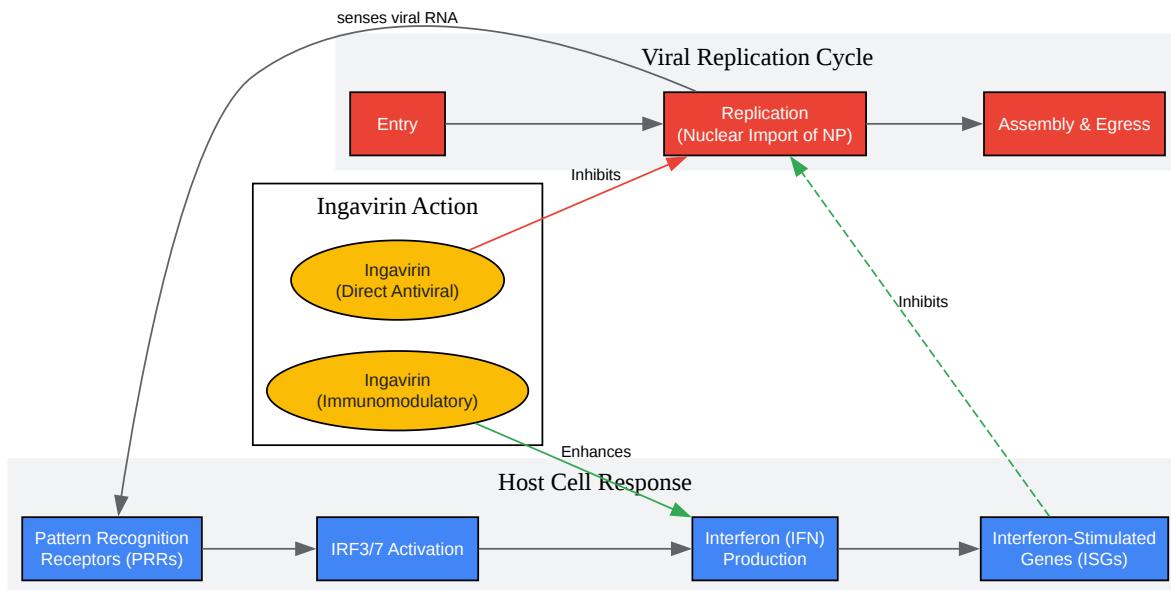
senses viral RNA

Viral Replication Cycle

Entry

Replication
(Nuclear Import of NP)

Assembly & Egress

Inhibits

Ingavirin Action

Ingavirin
(Direct Antiviral)

Ingavirin
(Immunomodulatory)

Inhibits

Enhances

Host Cell Response

Pattern Recognition
Receptors (PRRs)

IRF3/7 Activation

Interferon (IFN)
Production

Interferon-Stimulated
Genes (ISGs)